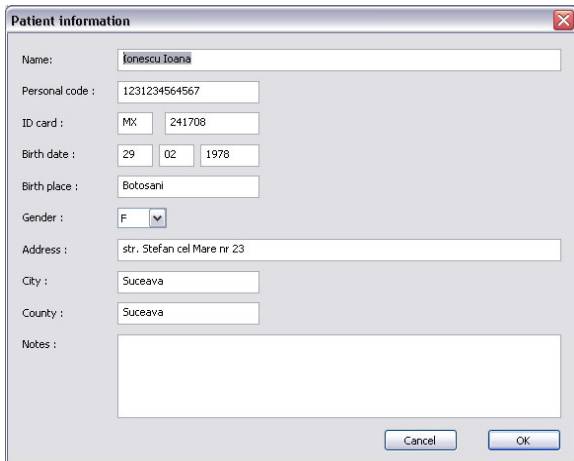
Patient information

Name: Ionescu Ioana

Personal code : 1231234564567

ID card : MX 241708

Birth date : 29 02 1978

Birth place : Botosani

Gender : F

Address : str. Stefan cel Mare nr 23

City : Suceava

County : Suceava

Notes :

Cancel OK